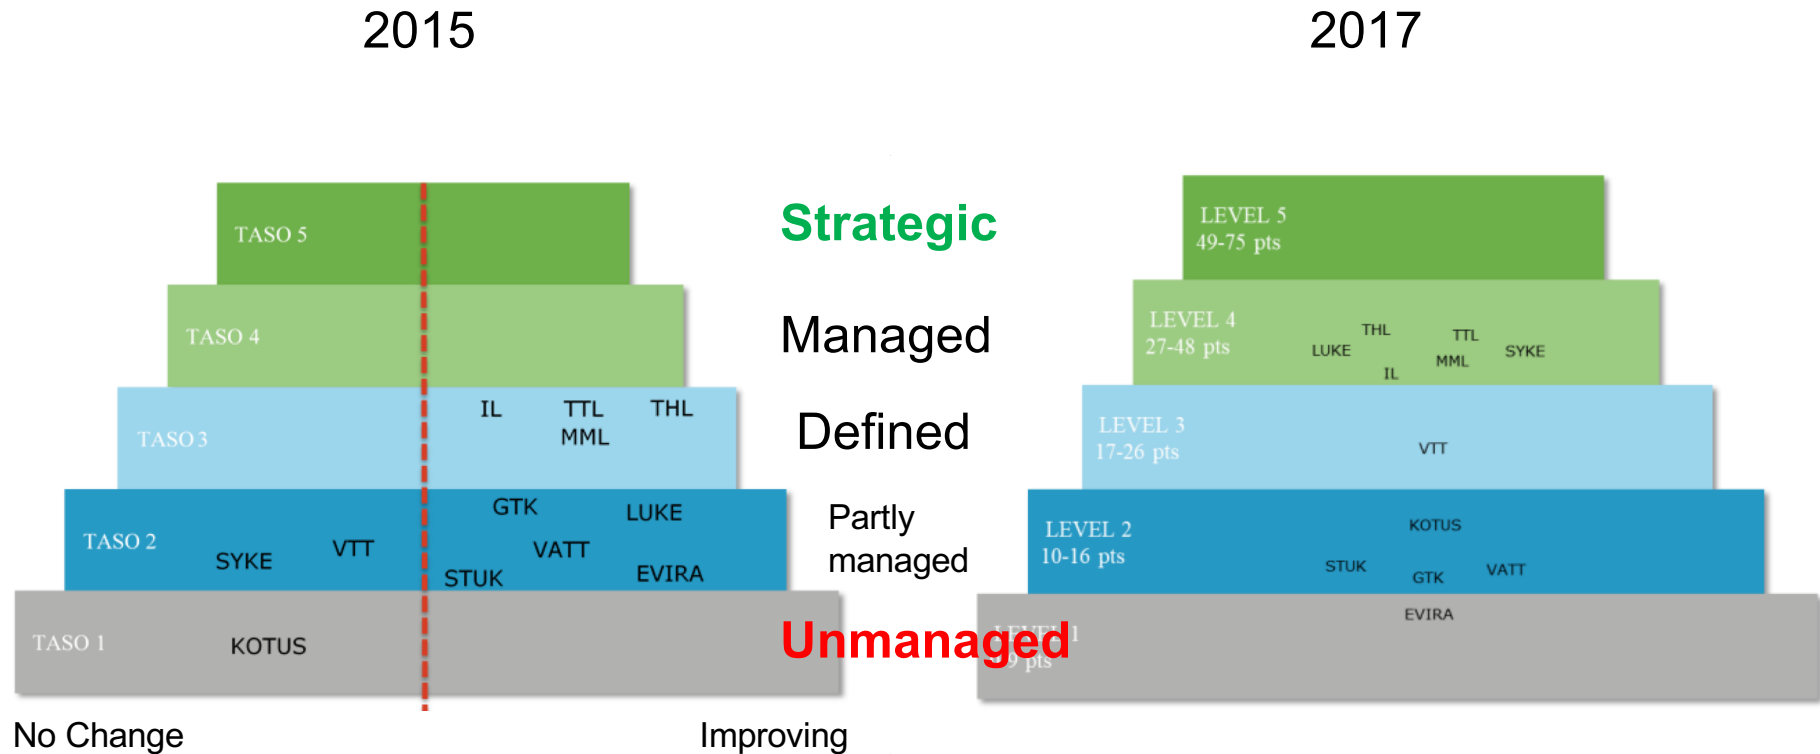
2015

2017

TASO 5

TASO 4

TASO 3

IL TTL THL
MML

TASO 2

SYKE VTT

GTK LUKE
VATT
STUK EVIRA

TASO 1

KOTUS

No Change

Improving

Strategic

Managed

Defined

Partly managed

Unmanaged

LEVEL 5
49-75 pts

LEVEL 4
27-48 pts

THL
LUKE
TTL
SYKE
MML
IL

LEVEL 3
17-26 pts

VTT

LEVEL 2
10-16 pts

KOTUS
STUK GTK VATT

EVIRA

LEVEL 1
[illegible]9 pts